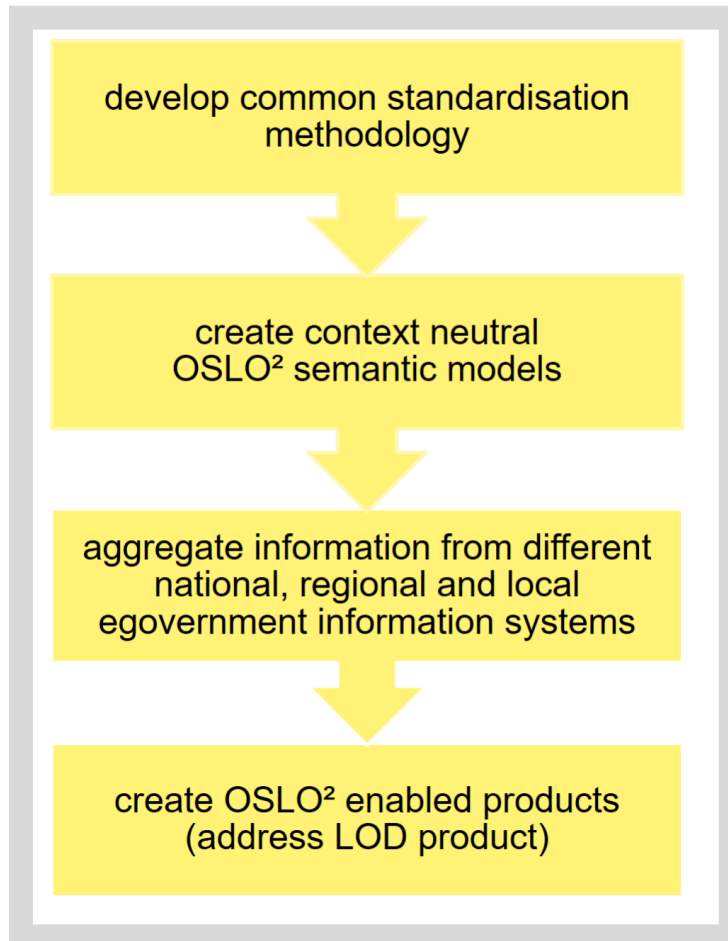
develop common standardisation methodology

create context neutral OSLO² semantic models

aggregate information from different national, regional and local egovernment information systems

create OSLO² enabled products (address LOD product)